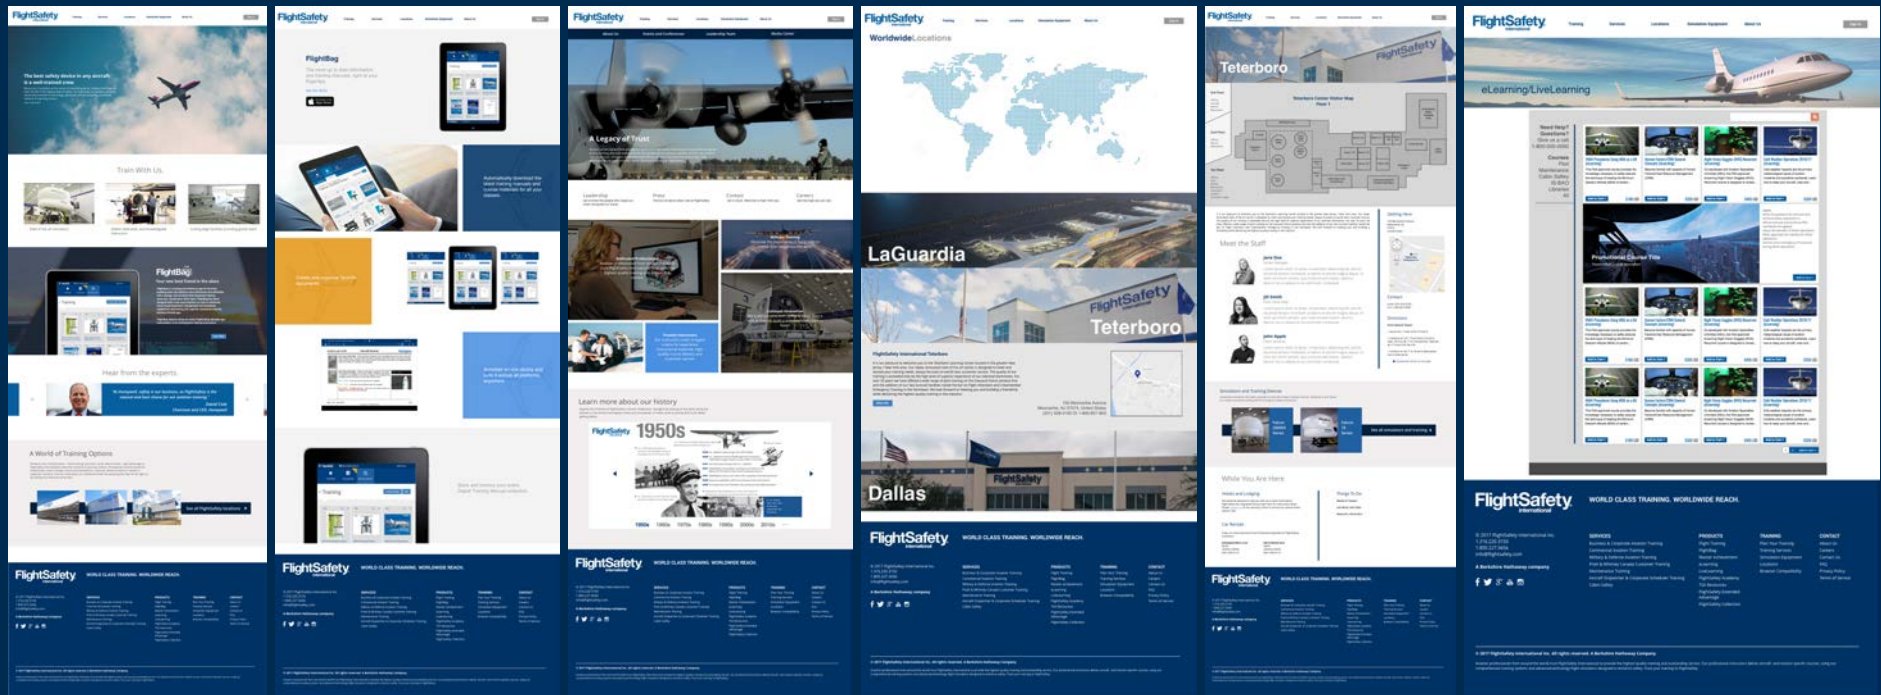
FlightSafety

The best safety device in any aircraft is a well-trained crew.

Train With Us

FlightBag

Hear from the experts

A World of Training Options

FlightSafety WORLD CLASS TRAINING. WORLDWIDE REACH.

FlightSafety

FlightBag

FlightSafety WORLD CLASS TRAINING. WORLDWIDE REACH.

FlightSafety

A Legacy of Trust

Learn more about our history

FlightSafety 1950s

FlightSafety WORLD CLASS TRAINING. WORLDWIDE REACH.

FlightSafety

WorldwideLocations

LaGuardia

FlightSafety

Teterboro

Dallas

FlightSafety WORLD CLASS TRAINING. WORLDWIDE REACH.

FlightSafety

Teterboro

Meet the Staff

While You Are Here

FlightSafety WORLD CLASS TRAINING. WORLDWIDE REACH.

FlightSafety

eLearning/LiveLearning

Promotional Course Title

FlightSafety WORLD CLASS TRAINING. WORLDWIDE REACH.